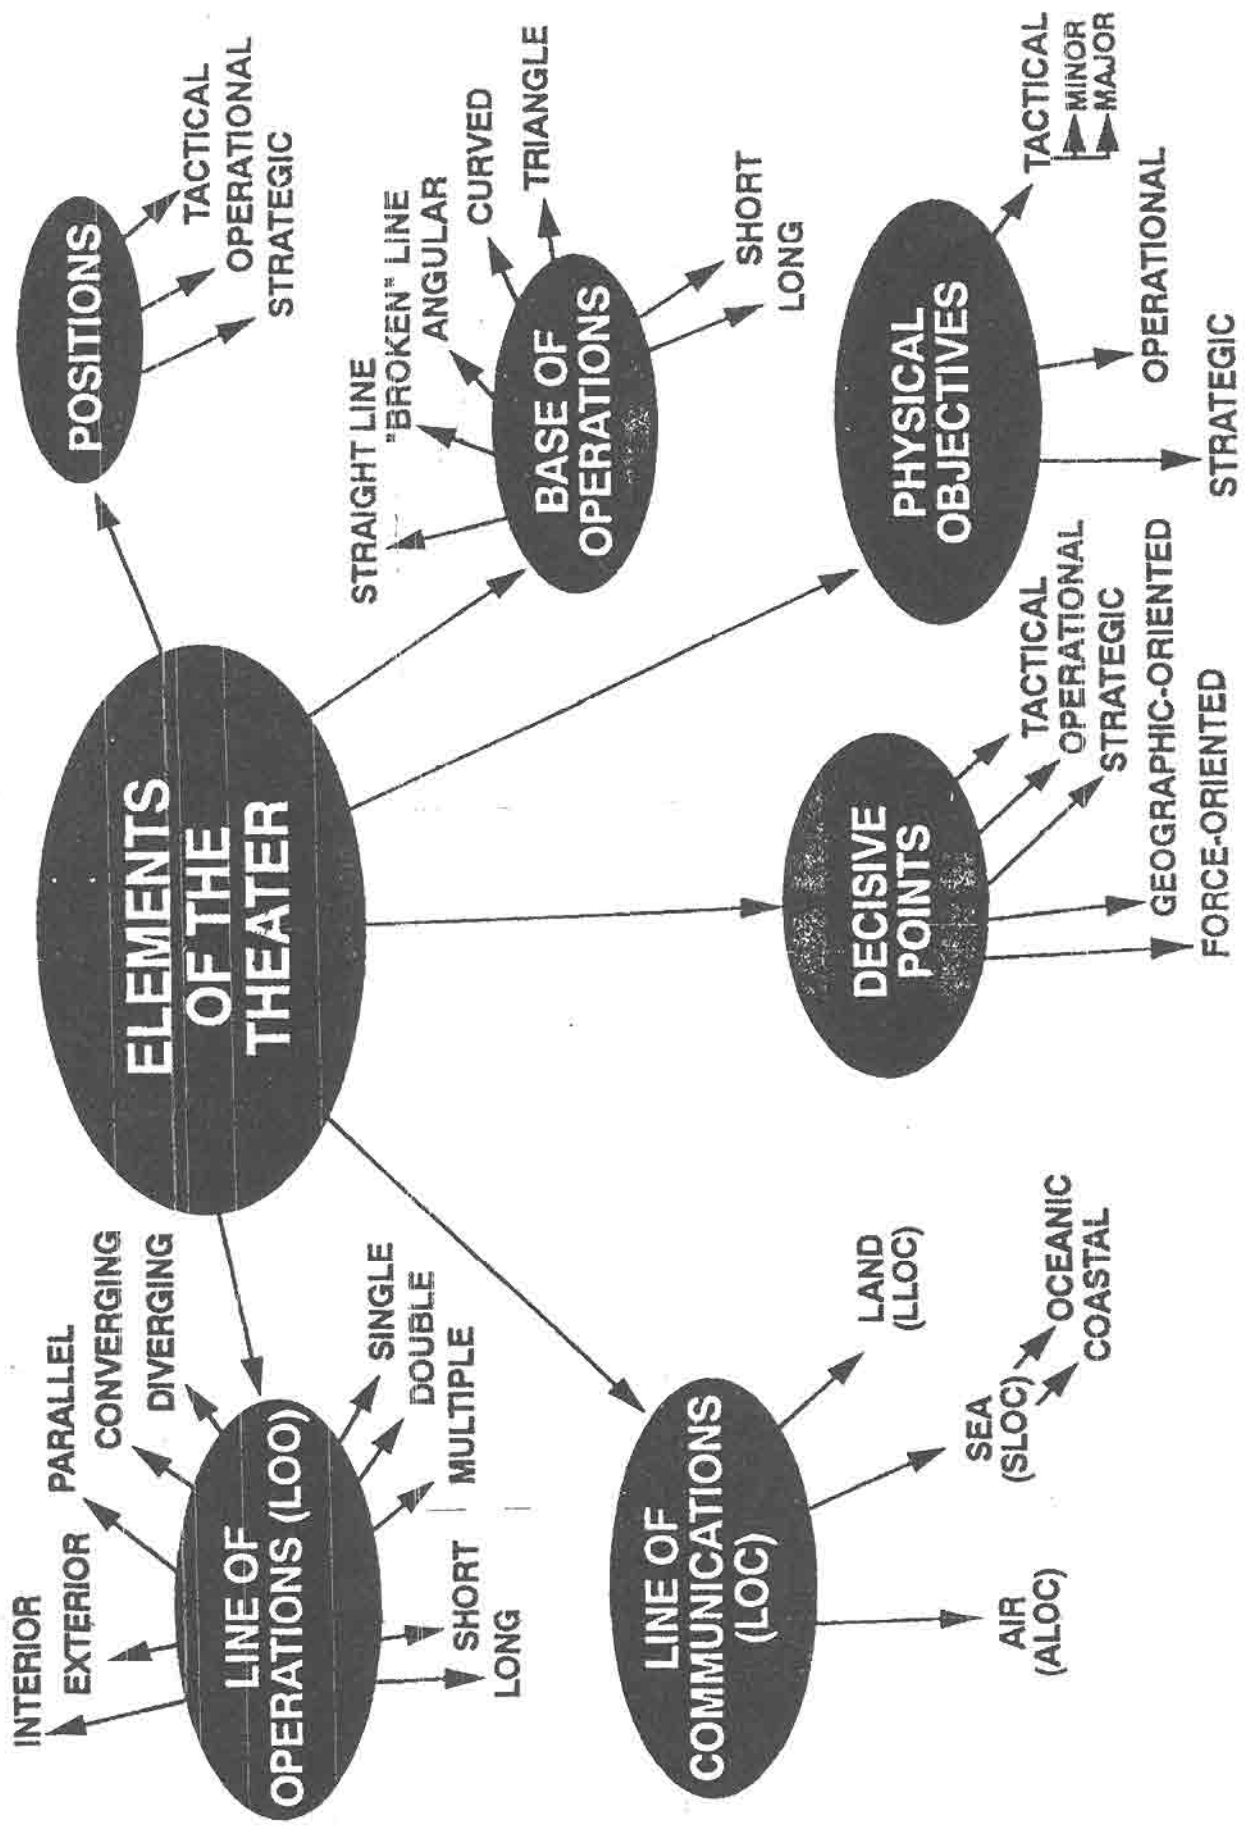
ELEMENTS OF THE THEATER

POSITIONS
TACTICAL
OPERATIONAL
STRATEGIC

BASE OF OPERATIONS
STRAIGHT LINE
"BROKEN" LINE
ANGULAR
CURVED
TRIANGLE
SHORT
LONG

PHYSICAL OBJECTIVES
TACTICAL
MINOR
MAJOR
OPERATIONAL
STRATEGIC

DECISIVE POINTS
TACTICAL
OPERATIONAL
STRATEGIC
GEOGRAPHIC-ORIENTED
FORCE-ORIENTED

LINE OF OPERATIONS (LOO)
INTERIOR
EXTERIOR
PARALLEL
CONVERGING
DIVERGING
SINGLE
DOUBLE
MULTIPLE
SHORT
LONG

LINE OF COMMUNICATIONS (LOC)
LAND (LLOC)
SEA (SLOC)
OCEANIC
COASTAL
AIR (ALOC)